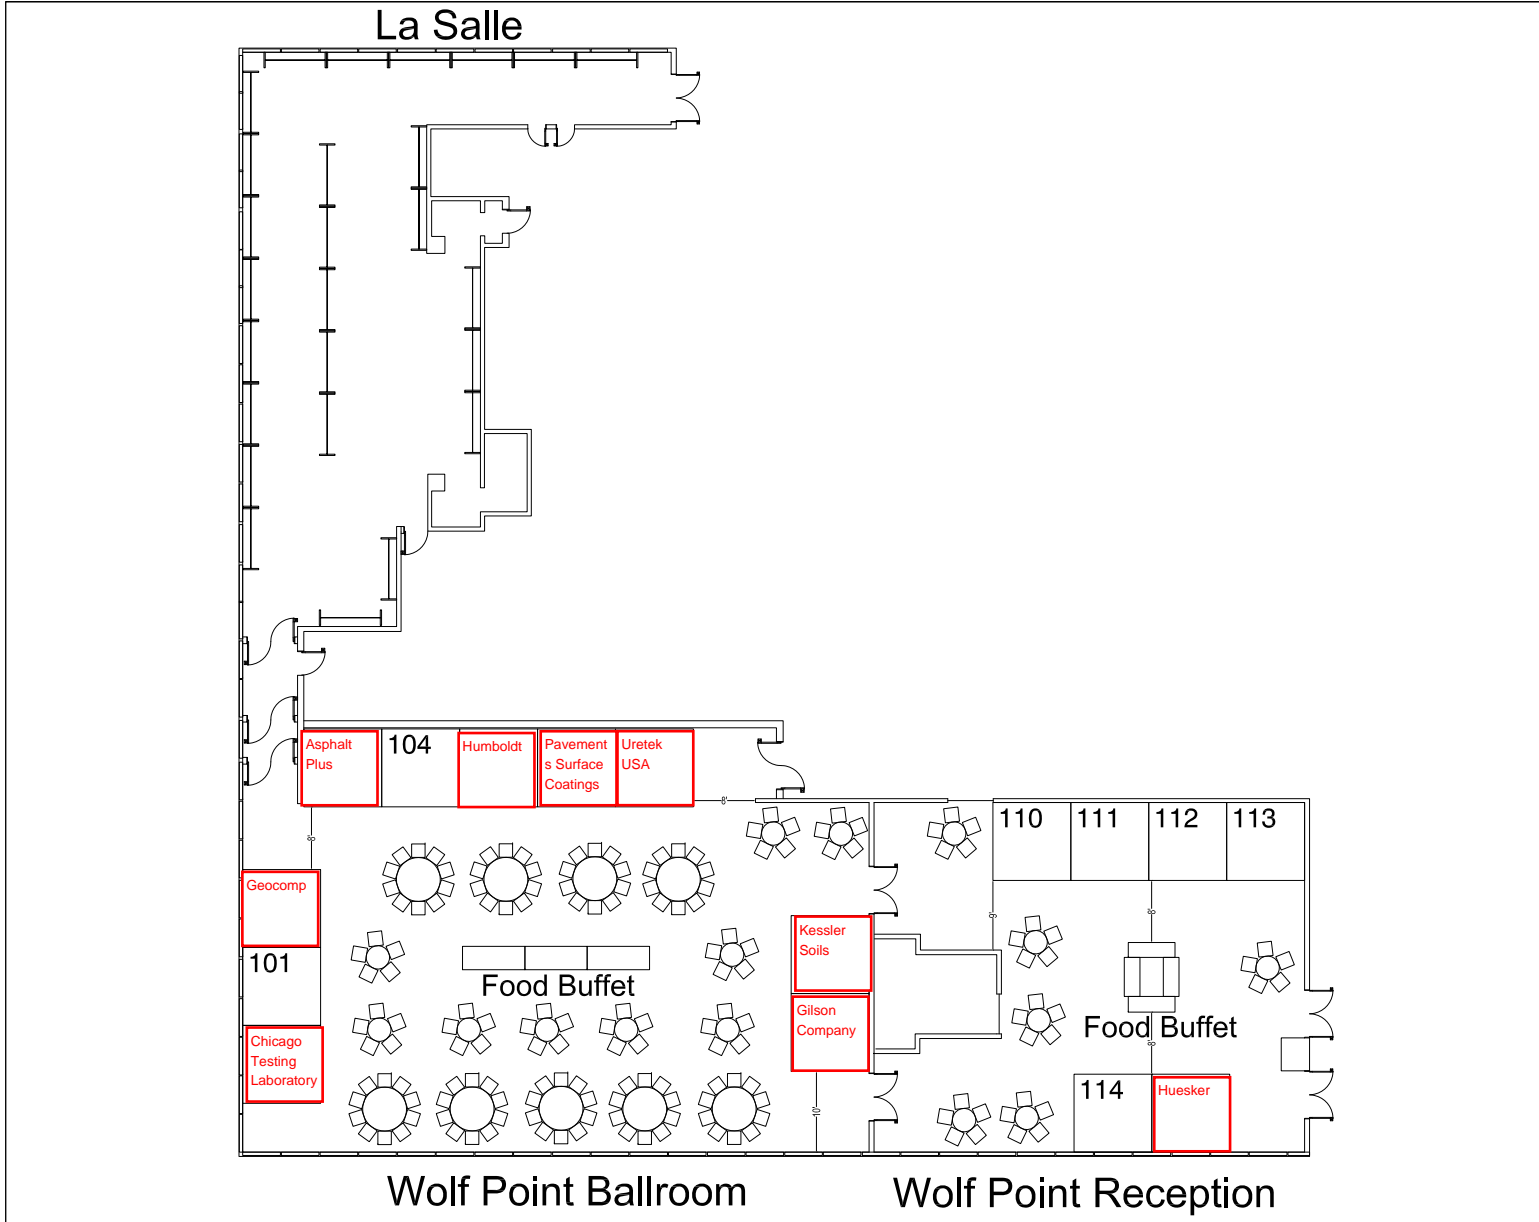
La Salle

Asphalt Plus

104

Humboldt

Pavements Surface Coatings

Uretek USA

8'

8'

110

111

112

113

Geocomp

101

Food Buffet

Kessler Soils

Gilson Company

8'

8'

Food Buffet

Chicago Testing Laboratory

10'

114

Huesker

Wolf Point Ballroom

Wolf Point Reception